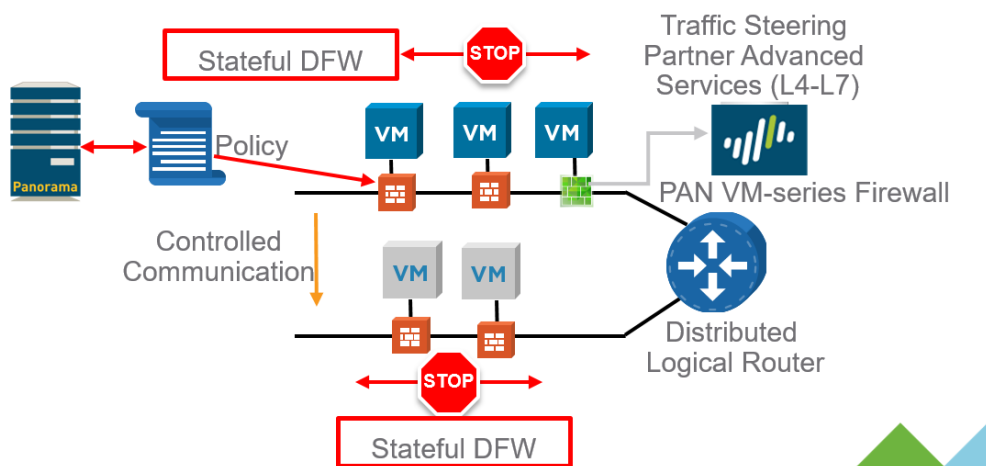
Stateful DFW

STOP

Traffic Steering Partner Advanced Services (L4-L7)

Panorama

Policy

VM

VM

VM

PAN VM-series Firewall

Controlled Communication

VM

VM

Distributed Logical Router

STOP

Stateful DFW